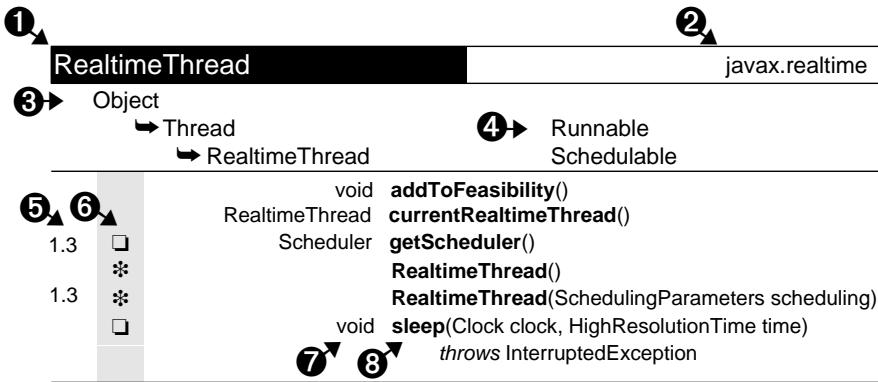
❶ ❷

RealtimeThread javax.realtime

❸ Object
➥ Thread ❹ Runnable
➥ RealtimeThread Schedulable

void **addToFeasibility**()

❺ ❻ RealtimeThread **currentRealtimeThread**()

1.3 ❏ Scheduler **getScheduler**()

❇ **RealtimeThread**()

1.3 ❇ **RealtimeThread**(SchedulingParameters scheduling)

❏ void **sleep**(Clock clock, HighResolutionTime time)

❼ ❽ *throws* InterruptedException